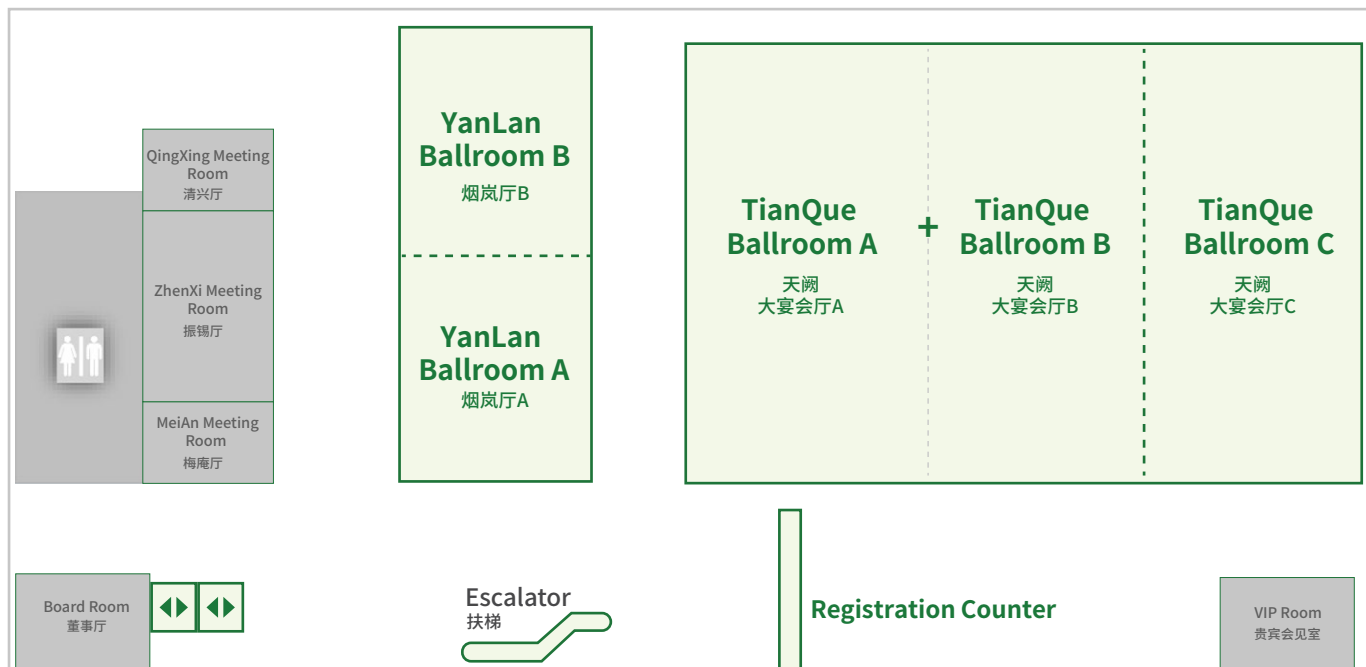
QingXing Meeting Room
清兴厅

ZhenXi Meeting Room
振锡厅

MeiAn Meeting Room
梅庵厅

YanLan Ballroom B
烟岚厅B

YanLan Ballroom A
烟岚厅A

TianQue Ballroom A
天阙
大宴会厅A

+

TianQue Ballroom B
天阙
大宴会厅B

TianQue Ballroom C
天阙
大宴会厅C

Board Room
董事厅

Escalator
扶梯

Registration Counter

VIP Room
贵宾会见室